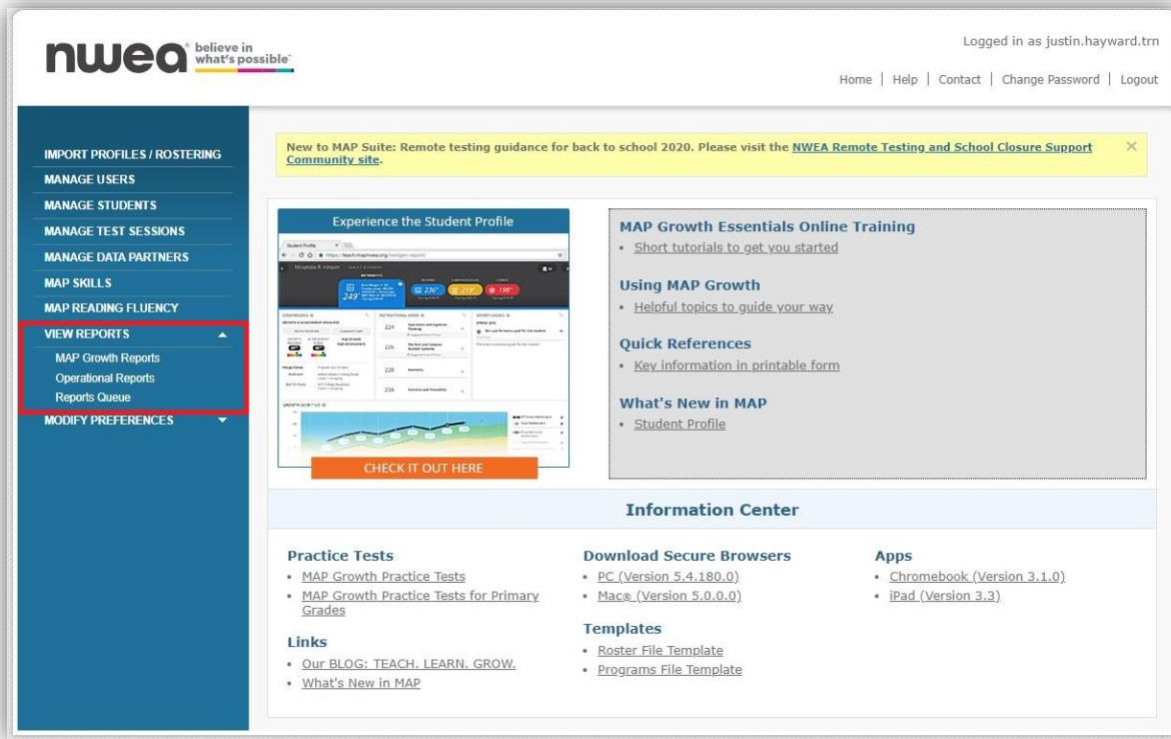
nwea® believe in what's possible™

Logged in as justin.hayward.trn

Home | Help | Contact | Change Password | Logout

IMPORT PROFILES / ROSTERING
MANAGE USERS
MANAGE STUDENTS
MANAGE TEST SESSIONS
MANAGE DATA PARTNERS
MAP SKILLS
MAP READING FLUENCY
VIEW REPORTS
MAP Growth Reports
Operational Reports
Reports Queue
MODIFY PREFERENCES

New to MAP Suite: Remote testing guidance for back to school 2020. Please visit the NWEA Remote Testing and School Closure Support Community site.

×

Experience the Student Profile

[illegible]

CHECK IT OUT HERE

MAP Growth Essentials Online Training
• Short tutorials to get you started

Using MAP Growth
• Helpful topics to guide your way

Quick References
• Key information in printable form

What's New in MAP
• Student Profile

Information Center

Practice Tests
• MAP Growth Practice Tests
• MAP Growth Practice Tests for Primary Grades

Links
• Our BLOG: TEACH. LEARN. GROW.
• What's New in MAP

Download Secure Browsers
• PC (Version 5.4.180.0)
• Mac® (Version 5.0.0.0)

Templates
• Roster File Template
• Programs File Template

Apps
• Chromebook (Version 3.1.0)
• iPad (Version 3.3)